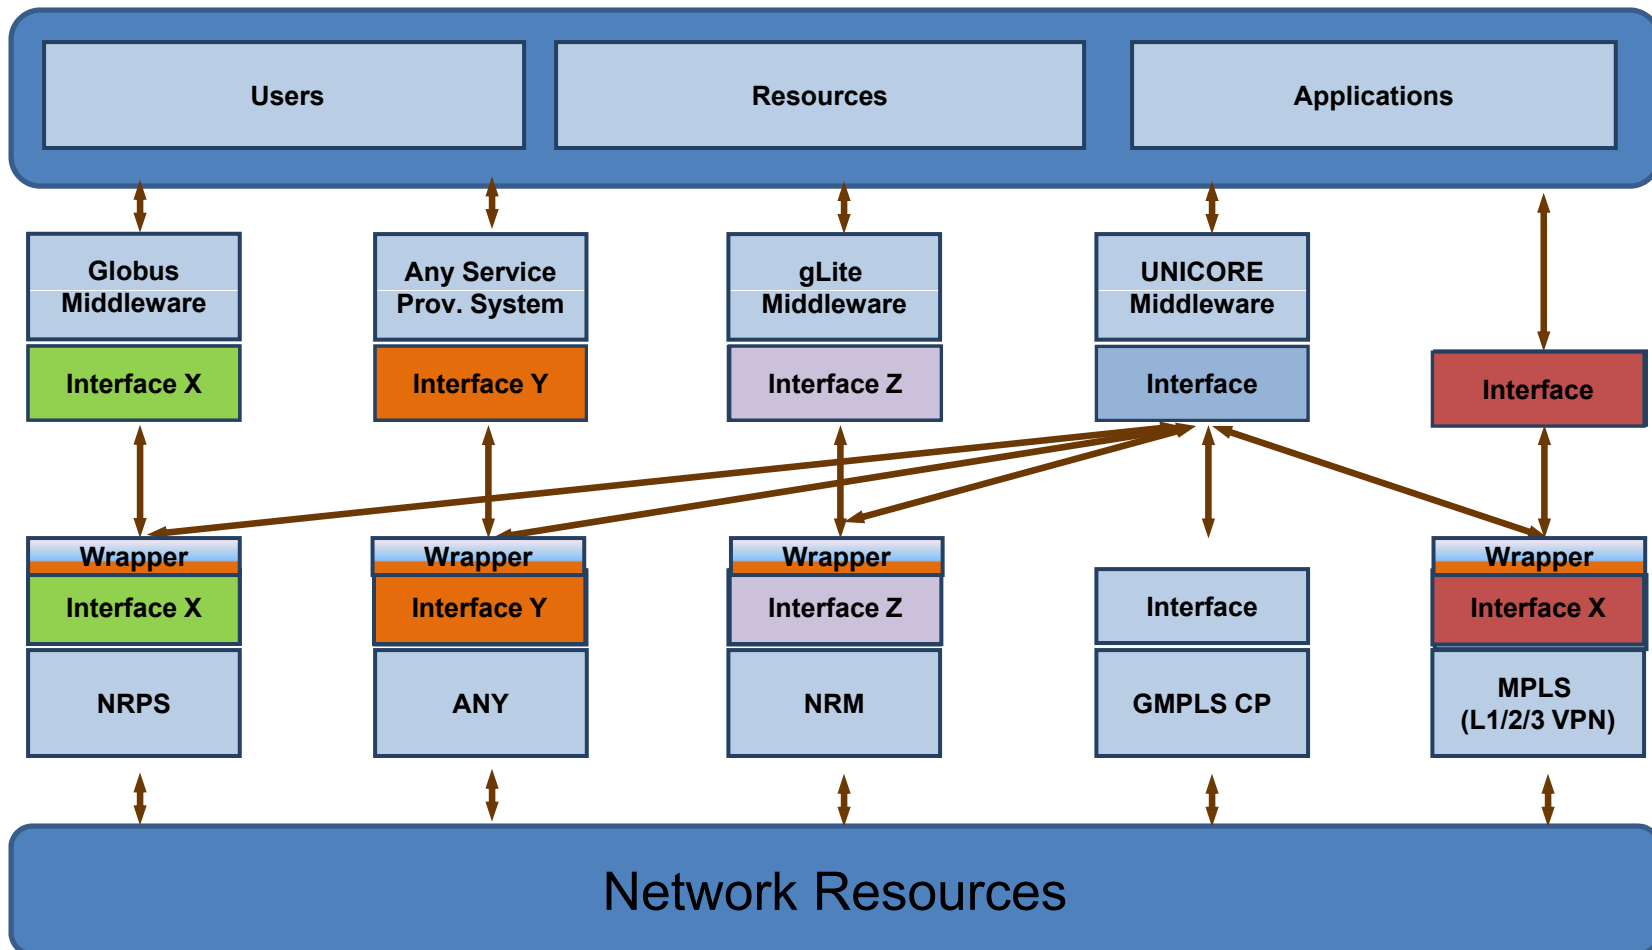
Users

Resources

Applications

Globus Middleware

Interface X

Any Service Prov. System

Interface Y

gLite Middleware

Interface Z

UNICORE Middleware

Interface

Interface

Wrapper

Interface X

NRPS

Wrapper

Interface Y

ANY

Wrapper

Interface Z

NRM

Interface

GMPLS CP

Wrapper

Interface X

MPLS (L1/2/3 VPN)

Network Resources